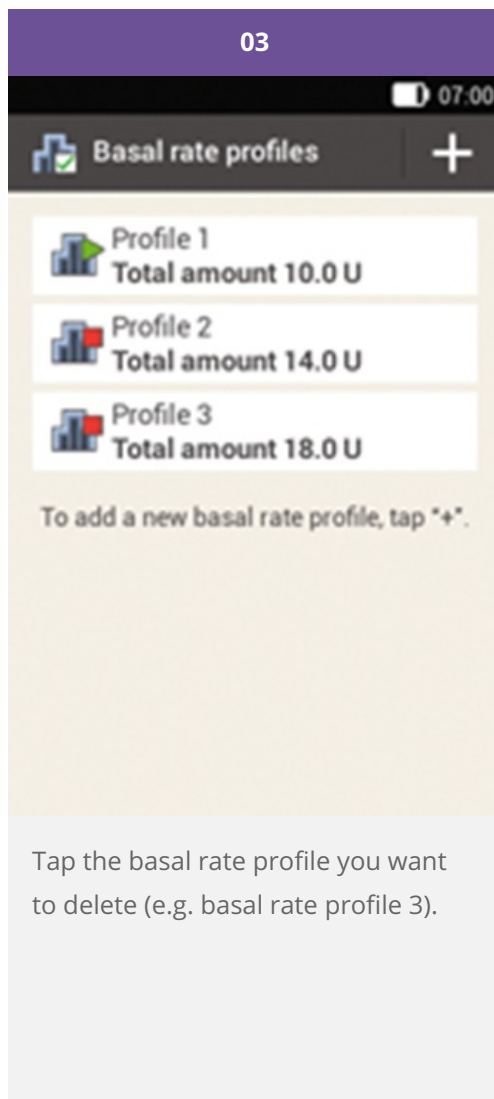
03

07:00

Basal rate profiles

+

Profile 1
Total amount 10.0 U

Profile 2
Total amount 14.0 U

Profile 3
Total amount 18.0 U

To add a new basal rate profile, tap "+".

Tap the basal rate profile you want to delete (e.g. basal rate profile 3).